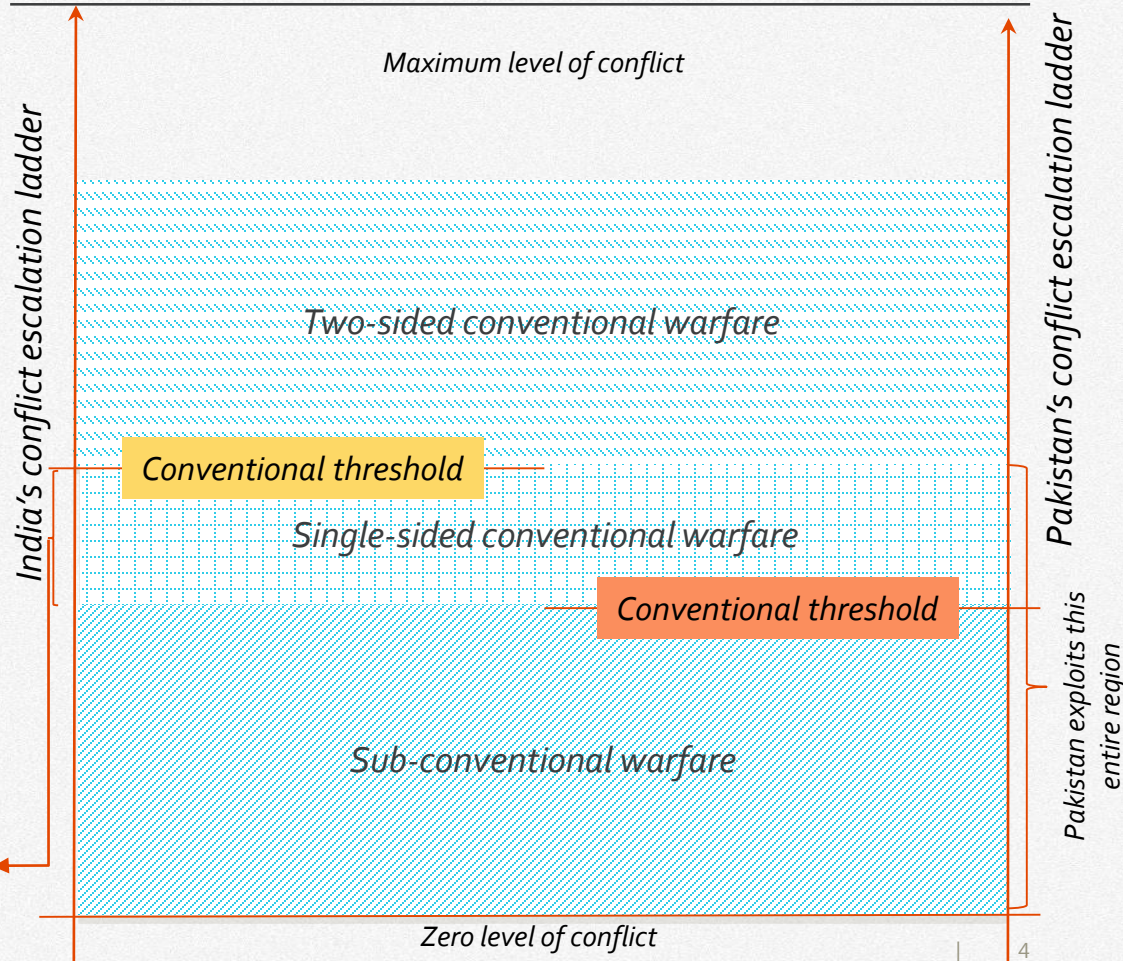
Maximum level of conflict

India's conflict escalation ladder

Pakistan's conflict escalation ladder

Two-sided conventional warfare

Conventional threshold

Single-sided conventional warfare

Conventional threshold

Pakistan exploits this entire region

Sub-conventional warfare

Zero level of conflict

4